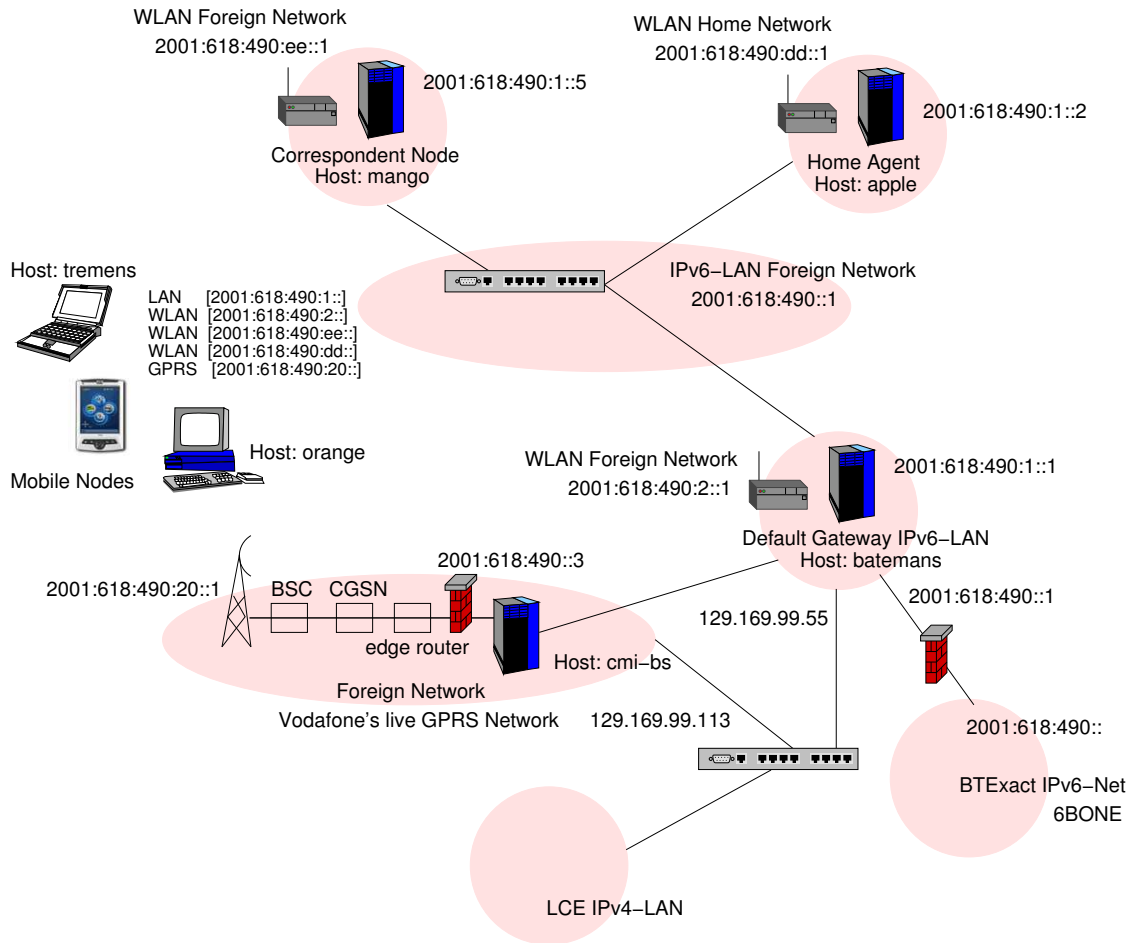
WLAN Foreign Network
2001:618:490:ee::1
2001:618:490:1::5
Correspondent Node
Host: mango

WLAN Home Network
2001:618:490:dd::1
2001:618:490:1::2
Home Agent
Host: apple

IPv6−LAN Foreign Network
2001:618:490::1

Host: tremens
LAN [2001:618:490:1::]
WLAN [2001:618:490:2::]
WLAN [2001:618:490:ee::]
WLAN [2001:618:490:dd::]
GPRS [2001:618:490:20::]

Host: orange
Mobile Nodes

WLAN Foreign Network
2001:618:490:2::1
2001:618:490:1::1
Default Gateway IPv6−LAN
Host: batemans

2001:618:490:20::1
BSC CGSN
2001:618:490::3
edge router
Host: cmi−bs
Foreign Network
Vodafone's live GPRS Network

129.169.99.55
2001:618:490::1
129.169.99.113
2001:618:490::
BTExact IPv6−Net
6BONE

LCE IPv4−LAN